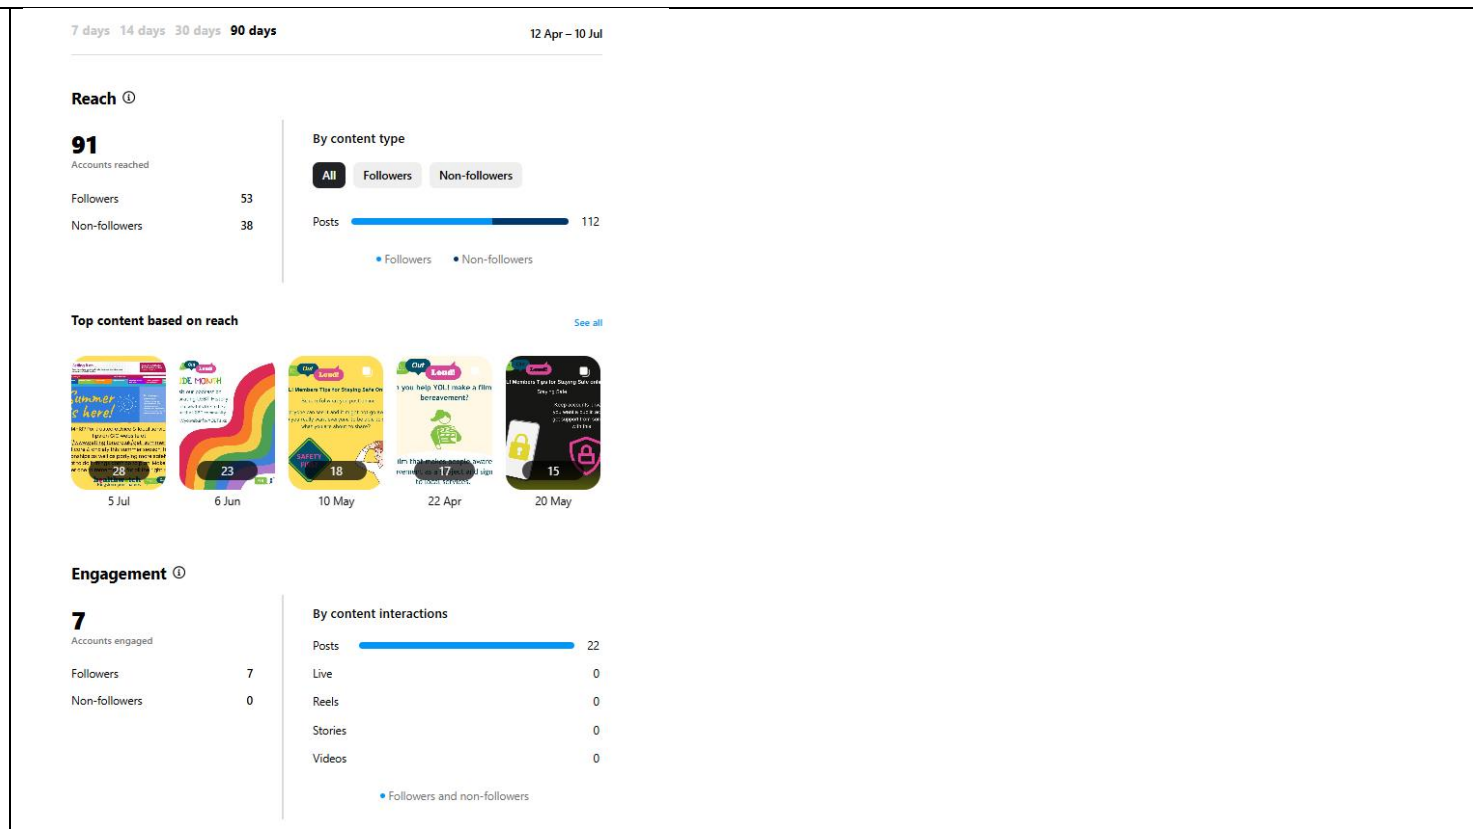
7 days 14 days 30 days 90 days

12 Apr – 10 Jul

Reach ⓘ

91
Accounts reached

Followers 53

Non-followers 38

By content type

All Followers Non-followers

Posts 112

• Followers • Non-followers

Top content based on reach

See all

28
5 Jul

23
6 Jun

18
10 May

17
22 Apr

15
20 May

Engagement ⓘ

7
Accounts engaged

Followers 7

Non-followers 0

By content interactions

Posts 22

Live 0

Reels 0

Stories 0

Videos 0

• Followers and non-followers